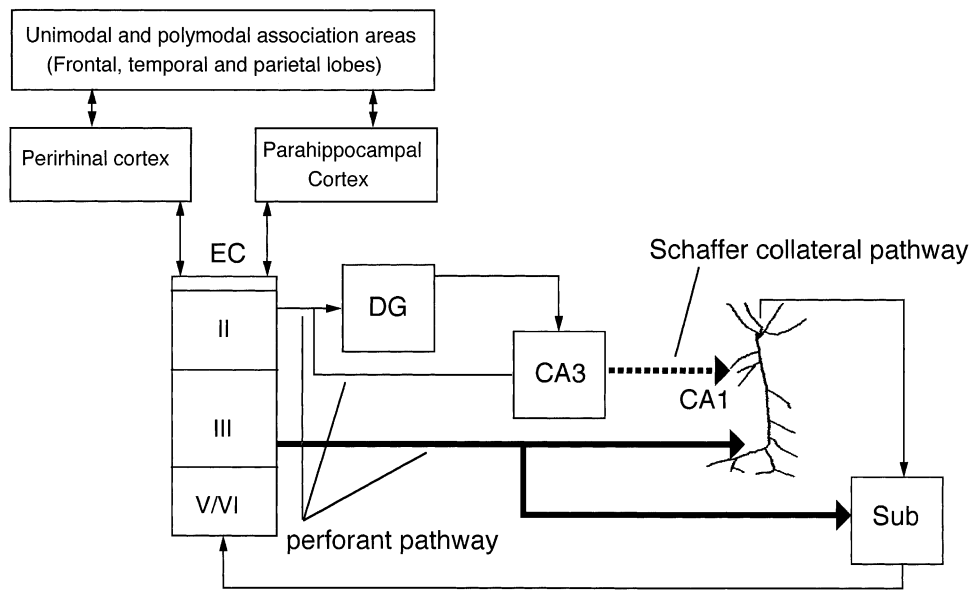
Unimodal and polymodal association areas
(Frontal, temporal and parietal lobes)

Perirhinal cortex

Parahippocampal Cortex

EC

II

III

V/VI

DG

CA3

Schaffer collateral pathway

CA1

Sub

perforant pathway